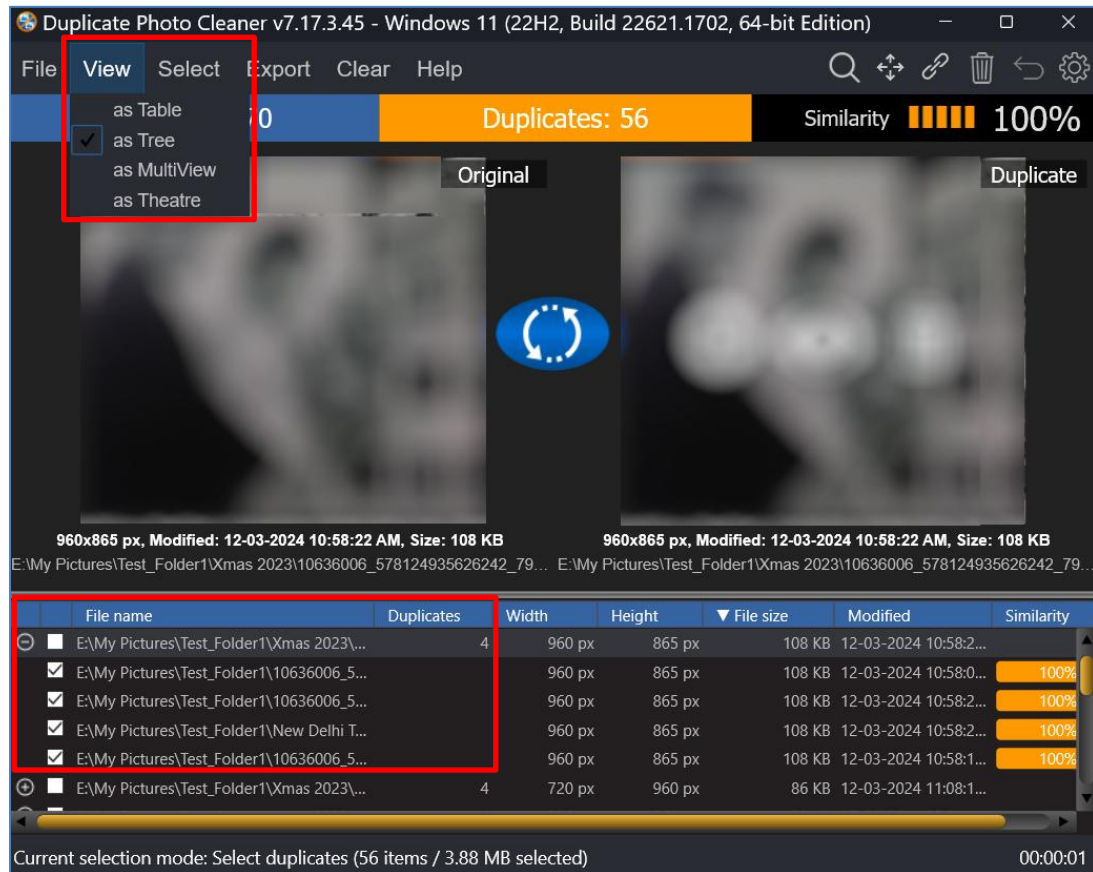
Duplicate Photo Cleaner v7.17.3.45 - Windows 11 (22H2, Build 22621.1702, 64-bit Edition)

File View Select Export Clear Help

as Table
as Tree
as MultiView
as Theatre

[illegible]0 Duplicates: 56 Similarity 100%

Original

Duplicate

960x865 px, Modified: 12-03-2024 10:58:22 AM, Size: 108 KB
E:\My Pictures\Test_Folder1\Xmas 2023\10636006_578124935626242_79...

960x865 px, Modified: 12-03-2024 10:58:22 AM, Size: 108 KB
E:\My Pictures\Test_Folder1\Xmas 2023\10636006_578124935626242_79...

| File name | Duplicates | Width | Height | ▼ File size | Modified | Similarity |
|---|---|---|---|---|---|---|
| E:\My Pictures\Test_Folder1\Xmas 2023\... | 4 | 960 px | 865 px | 108 KB | 12-03-2024 10:58:2... | |
| E:\My Pictures\Test_Folder1\10636006_5... | | 960 px | 865 px | 108 KB | 12-03-2024 10:58:0... | 100% |
| E:\My Pictures\Test_Folder1\10636006_5... | | 960 px | 865 px | 108 KB | 12-03-2024 10:58:2... | 100% |
| E:\My Pictures\Test_Folder1\New Delhi T... | | 960 px | 865 px | 108 KB | 12-03-2024 10:58:2... | 100% |
| E:\My Pictures\Test_Folder1\10636006_5... | | 960 px | 865 px | 108 KB | 12-03-2024 10:58:1... | 100% |
| E:\My Pictures\Test_Folder1\Xmas 2023\... | 4 | 720 px | 960 px | 86 KB | 12-03-2024 11:08:1... | |

Current selection mode: Select duplicates (56 items / 3.88 MB selected)

00:00:01